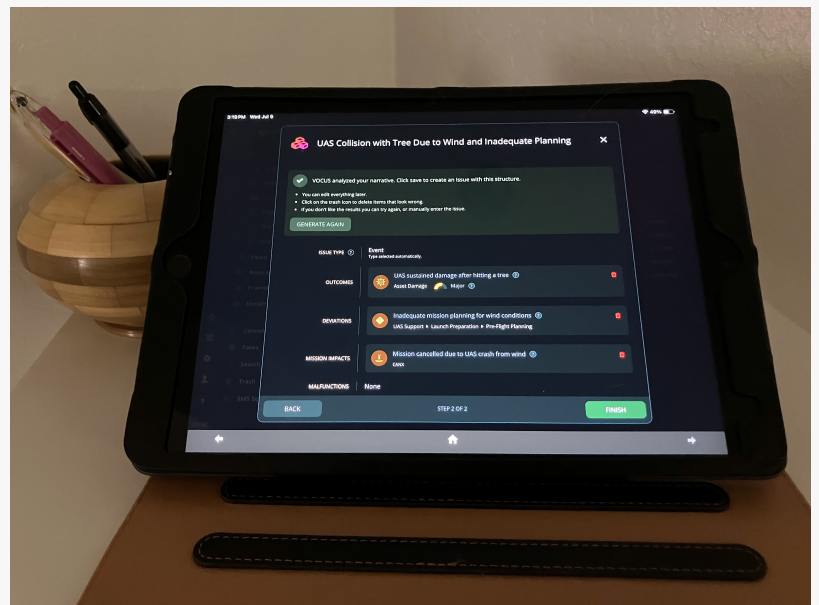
2:10 PM Wed Jul 9

49%

UAS Collision with Tree Due to Wind and Inadequate Planning

VOCUS analyzed your narrative. Click save to create an issue with this structure.

• You can edit everything later.
• Click on the trash icon to delete items that look wrong.
• If you don't like the results you can try again, or manually enter the issue.

GENERATE AGAIN

ISSUE TYPE

Event
Type selected automatically.

OUTCOMES

UAS sustained damage after hitting a tree
Asset Damage Major

DEVIATIONS

Inadequate mission planning for wind conditions
UAS Support ▸ Launch Preparation ▸ Pre-Flight Planning

MISSION IMPACTS

Mission cancelled due to UAS crash from wind
CNX

MALFUNCTIONS

None

BACK

STEP 2 OF 2

FINISH